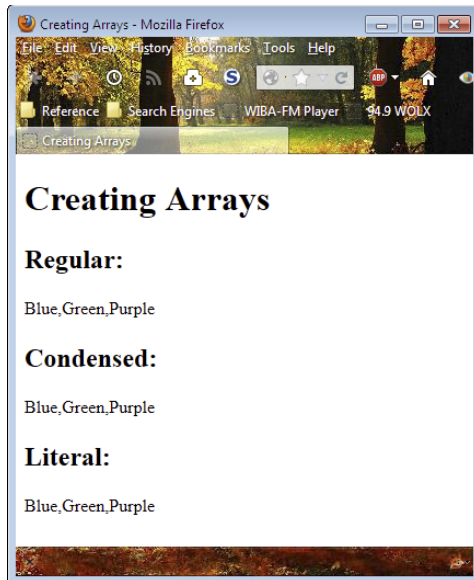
Creating Arrays - Mozilla Firefox

File Edit View History Bookmarks Tools Help

ABP

Reference Search Engines WIBA-FM Player 94.9 WOLX

Creating Arrays

Creating Arrays

Regular:

Blue,Green,Purple

Condensed:

Blue,Green,Purple

Literal:

Blue,Green,Purple